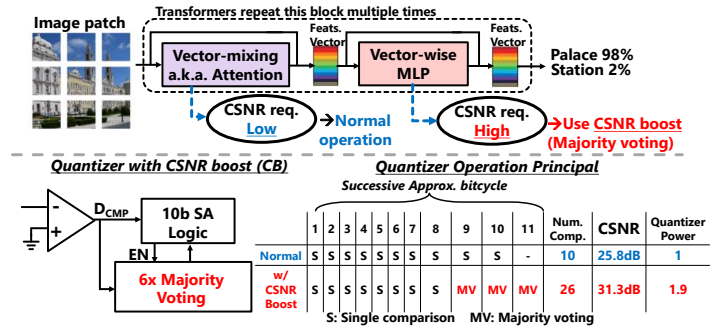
Image patch

Transformers repeat this block multiple times

Vector-mixing a.k.a. Attention

Feats. Vector

Vector-wise MLP

Feats. Vector

Palace 98%
Station 2%

CSNR req. Low

→Normal operation

CSNR req. High

→Use CSNR boost (Majority voting)

Quantizer with CSNR boost (CB)

-
+

$D_{CMP}$

10b SA Logic

EN

6x Majority Voting

Quantizer Operation Principal

Successive Approx. bitcycle

| | 1 | 2 | 3 | 4 | 5 | 6 | 7 | 8 | 9 | 10 | 11 | Num. Comp. | CSNR | Quantizer Power |
|---|---|---|---|---|---|---|---|---|---|---|---|---|---|---|
| Normal | S | S | S | S | S | S | S | S | S | S | - | 10 | 25.8dB | 1 |
| w/ CSNR Boost | S | S | S | S | S | S | S | S | MV | MV | MV | 26 | 31.3dB | 1.9 |

S: Single comparison MV: Majority voting